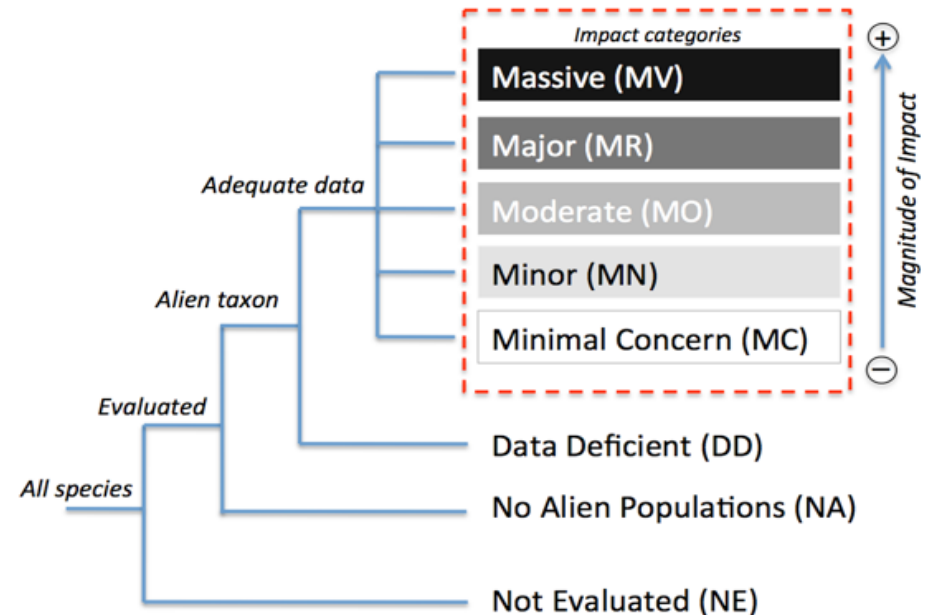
Impact categories

Massive (MV)

Major (MR)

Moderate (MO)

Minor (MN)

Minimal Concern (MC)

+

Magnitude of Impact

−

Adequate data

Alien taxon

Evaluated

All species

Data Deficient (DD)

No Alien Populations (NA)

Not Evaluated (NE)